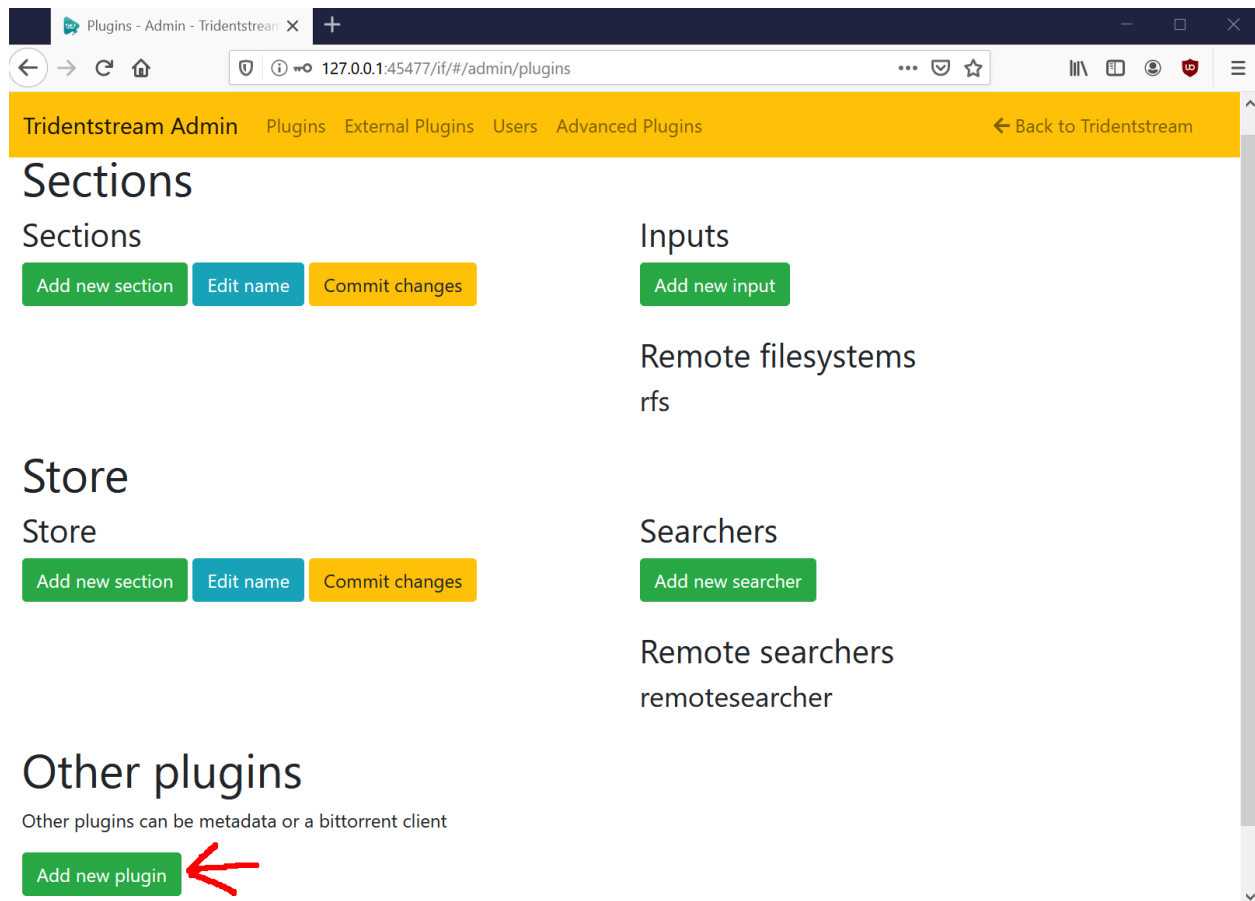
Plugins - Admin - Tridentstrean

127.0.0.1:45477/if/#/admin/plugins

Tridentstream Admin Plugins External Plugins Users Advanced Plugins

Back to Tridentstream

Sections

Sections

Add new section Edit name Commit changes

Inputs

Add new input

Remote filesystems

rfs

Store

Store

Add new section Edit name Commit changes

Searchers

Add new searcher

Remote searchers

remotesearcher

Other plugins

Other plugins can be metadata or a bittorrent client

Add new plugin